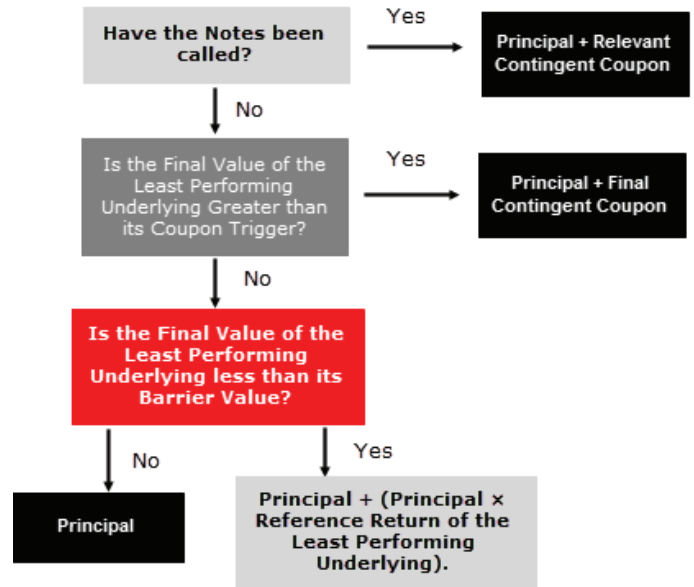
Have the Notes been called?

Yes

Principal + Relevant Contingent Coupon

No

Is the Final Value of the Least Performing Underlying Greater than its Coupon Trigger?

Yes

Principal + Final Contingent Coupon

No

Is the Final Value of the Least Performing Underlying less than its Barrier Value?

No

Yes

Principal

Principal + (Principal × Reference Return of the Least Performing Underlying).